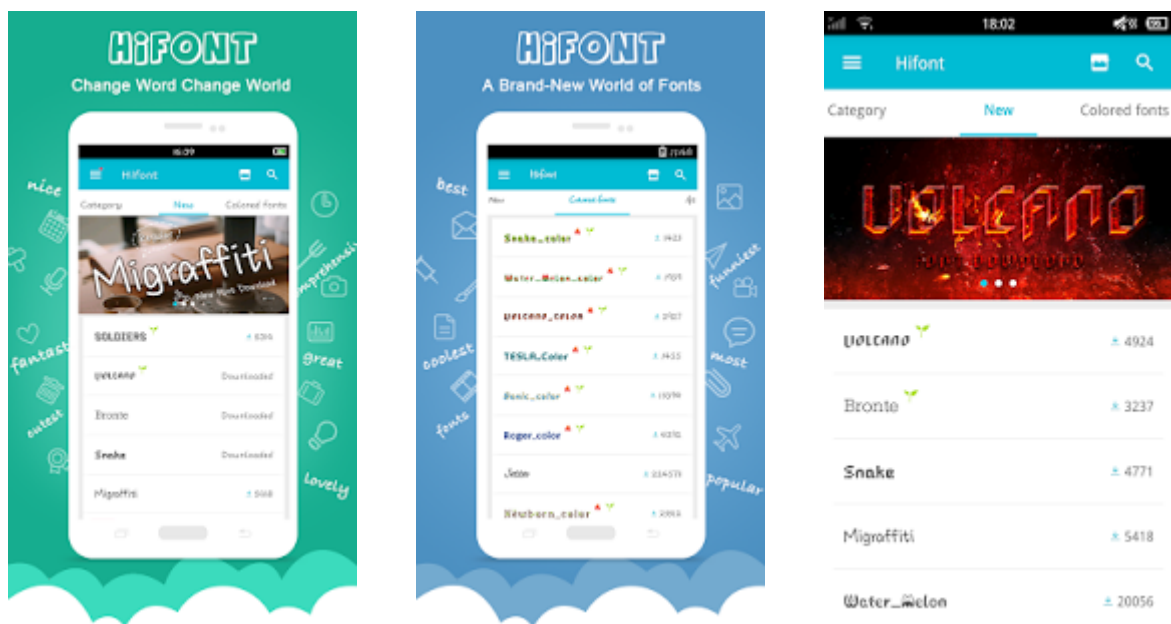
HiFONT
Change Word Change World

16:09
Hifont
Category New Colored fonts
Migraffiti
Download
SOLDIERS 6314
VOLCANO Downloaded
Bronte Downloaded
Snake Downloaded
Migroffiti 5418

nice
fantast
cutest
comprehensi
great
lovely

HiFONT
A Brand-New World of Fonts

Hifont
New Colored fonts
Snake_color 1423
Water_Melon_color 7101
Volcano_color 2107
TESLA_Color 1455
Bonic_color 11590
Roger_color 4370
Setter 224571
Newborn_color 2359

best
coolest
fonts
funniest
most
popular

18:02
Hifont
Category New Colored fonts
VOLCANO
VOLCANO 4924
Bronte 3237
Snake 4771
Migroffiti 5418
Water_Melon 20056